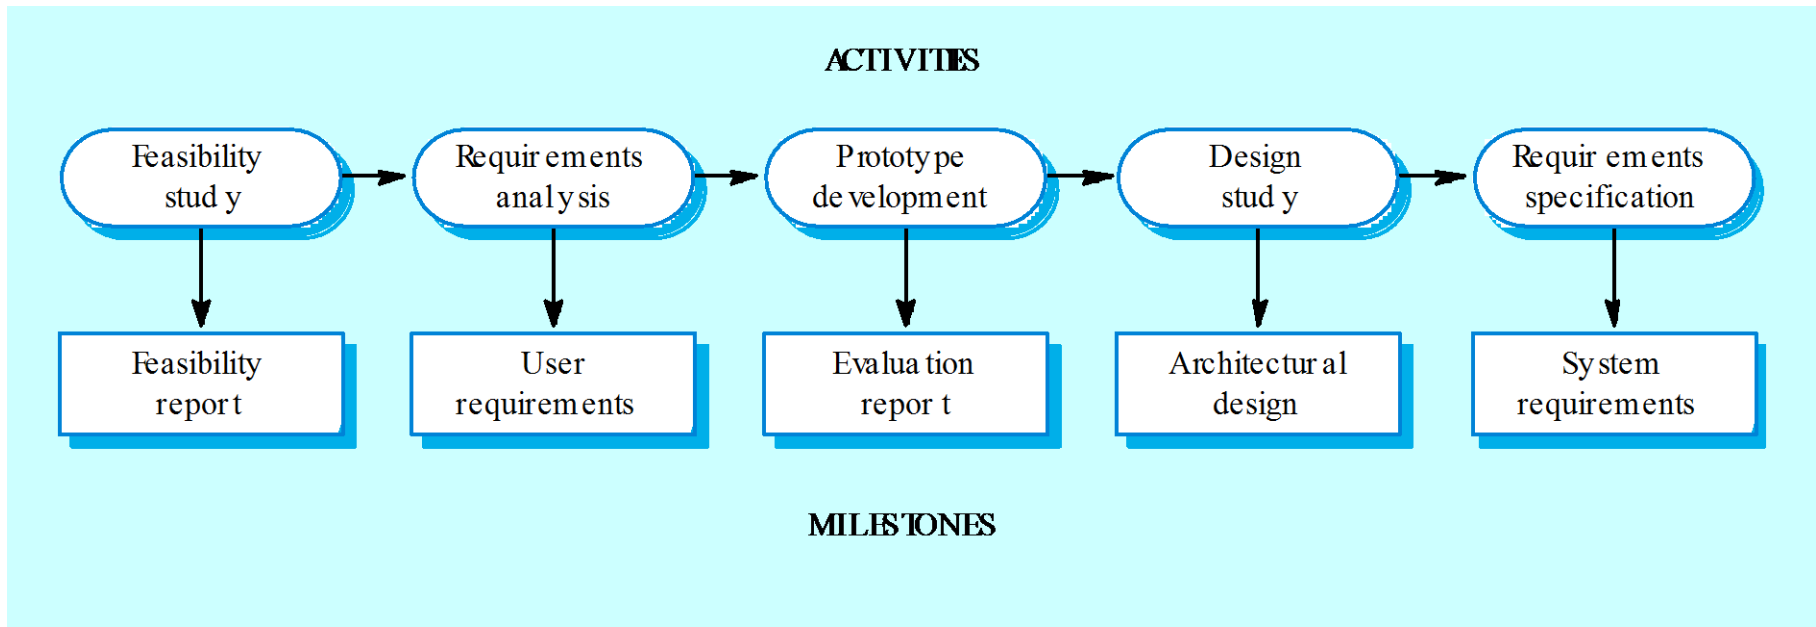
ACTIVITIES

Feasibility study

Requirements analysis

Prototype development

Design study

Requirements specification

Feasibility report

User requirements

Evaluation report

Architectural design

System requirements

MILESTONES